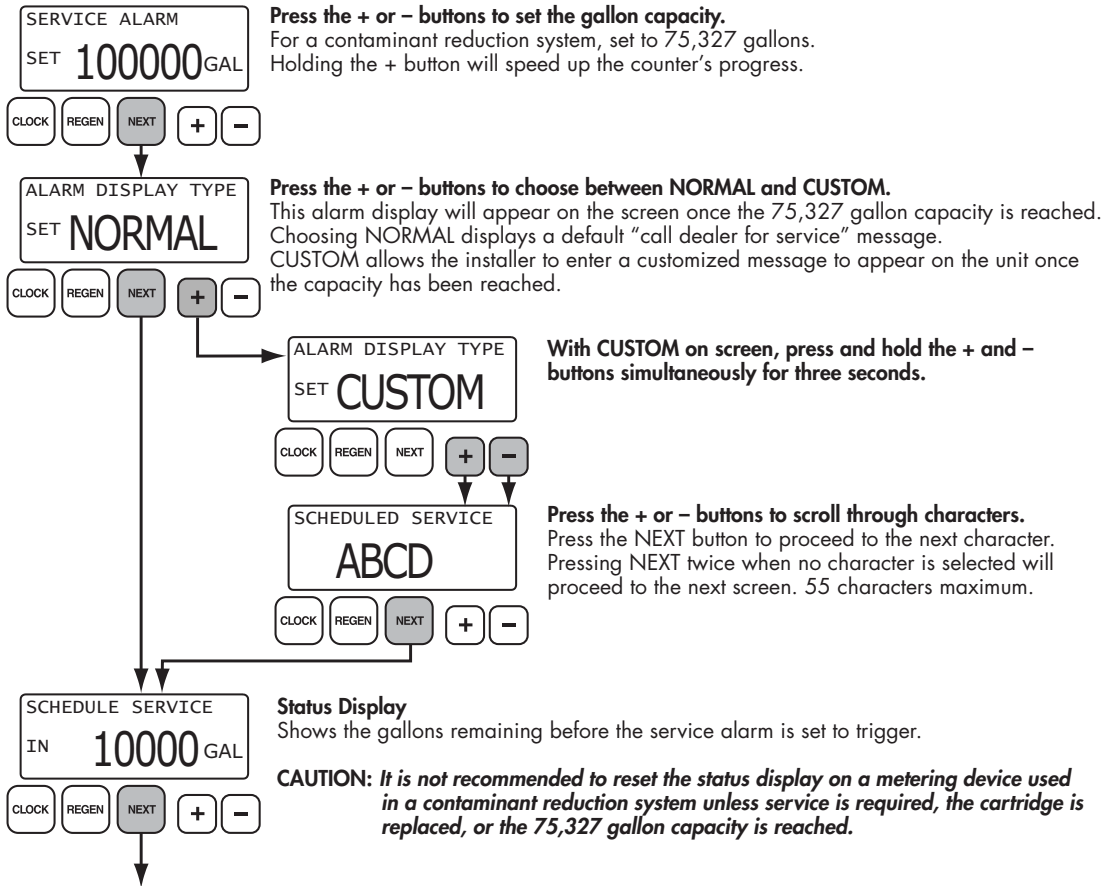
SERVICE ALARM
SET 100000 GAL

CLOCK REGEN NEXT + –

Press the + or – buttons to set the gallon capacity.
For a contaminant reduction system, set to 75,327 gallons. Holding the + button will speed up the counter's progress.

ALARM DISPLAY TYPE
SET NORMAL

CLOCK REGEN NEXT + –

Press the + or – buttons to choose between NORMAL and CUSTOM.
This alarm display will appear on the screen once the 75,327 gallon capacity is reached. Choosing NORMAL displays a default "call dealer for service" message. CUSTOM allows the installer to enter a customized message to appear on the unit once the capacity has been reached.

ALARM DISPLAY TYPE
SET CUSTOM

CLOCK REGEN NEXT + –

With CUSTOM on screen, press and hold the + and – buttons simultaneously for three seconds.

SCHEDULED SERVICE
ABCD

CLOCK REGEN NEXT + –

Press the + or – buttons to scroll through characters.
Press the NEXT button to proceed to the next character. Pressing NEXT twice when no character is selected will proceed to the next screen. 55 characters maximum.

SCHEDULE SERVICE
IN 10000 GAL

CLOCK REGEN NEXT + –

Status Display
Shows the gallons remaining before the service alarm is set to trigger.

CAUTION: It is not recommended to reset the status display on a metering device used in a contaminant reduction system unless service is required, the cartridge is replaced, or the 75,327 gallon capacity is reached.